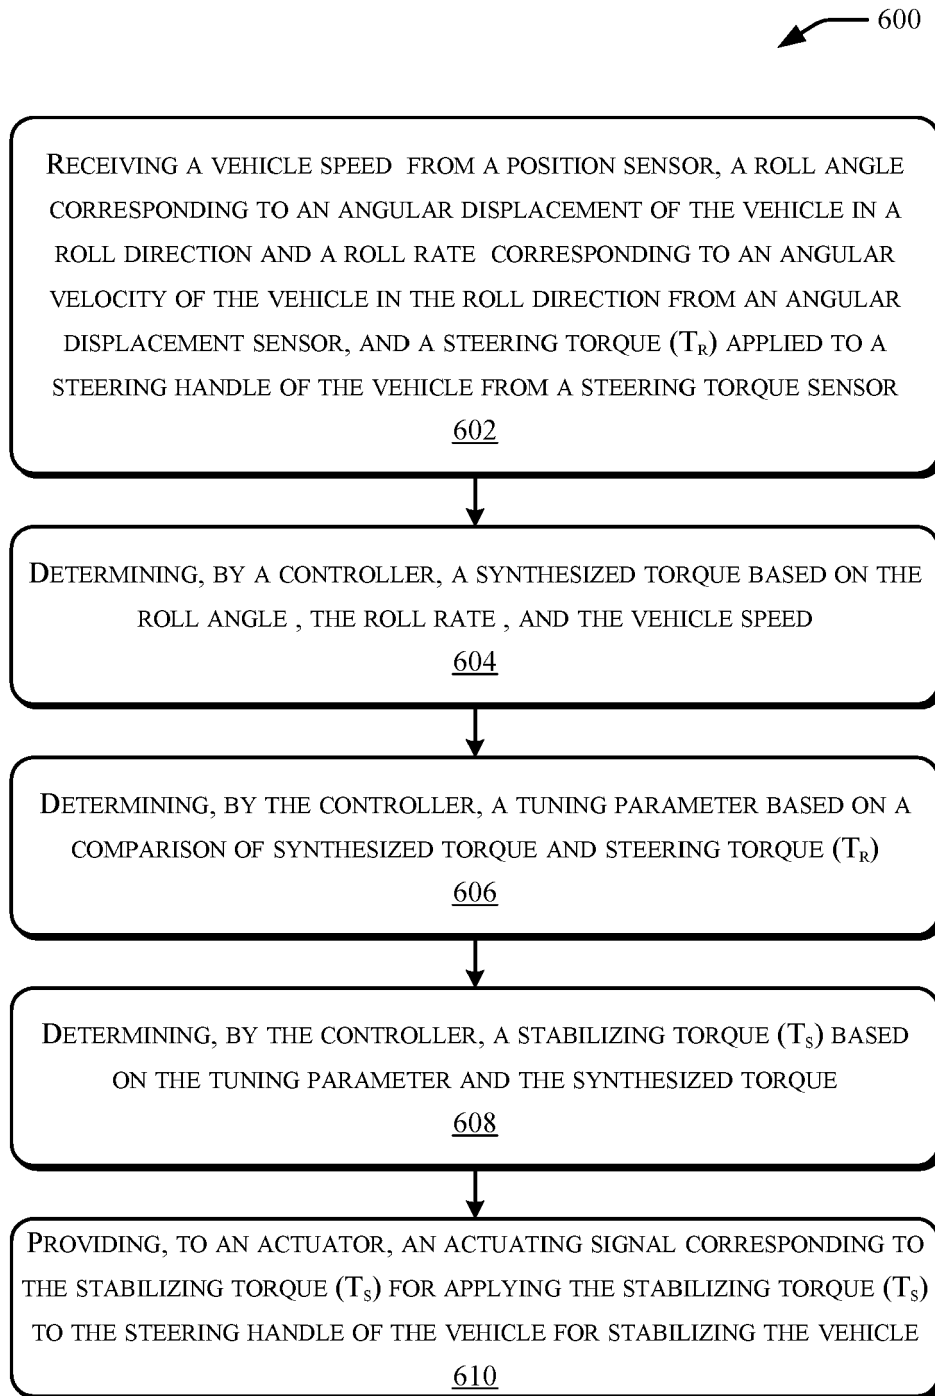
600

RECEIVING A VEHICLE SPEED FROM A POSITION SENSOR, A ROLL ANGLE CORRESPONDING TO AN ANGULAR DISPLACEMENT OF THE VEHICLE IN A ROLL DIRECTION AND A ROLL RATE CORRESPONDING TO AN ANGULAR VELOCITY OF THE VEHICLE IN THE ROLL DIRECTION FROM AN ANGULAR DISPLACEMENT SENSOR, AND A STEERING TORQUE ($T_R$) APPLIED TO A STEERING HANDLE OF THE VEHICLE FROM A STEERING TORQUE SENSOR
602

DETERMINING, BY A CONTROLLER, A SYNTHESIZED TORQUE BASED ON THE ROLL ANGLE , THE ROLL RATE , AND THE VEHICLE SPEED
604

DETERMINING, BY THE CONTROLLER, A TUNING PARAMETER BASED ON A COMPARISON OF SYNTHESIZED TORQUE AND STEERING TORQUE ($T_R$)
606

DETERMINING, BY THE CONTROLLER, A STABILIZING TORQUE ($T_S$) BASED ON THE TUNING PARAMETER AND THE SYNTHESIZED TORQUE
608

PROVIDING, TO AN ACTUATOR, AN ACTUATING SIGNAL CORRESPONDING TO THE STABILIZING TORQUE ($T_S$) FOR APPLYING THE STABILIZING TORQUE ($T_S$) TO THE STEERING HANDLE OF THE VEHICLE FOR STABILIZING THE VEHICLE
610